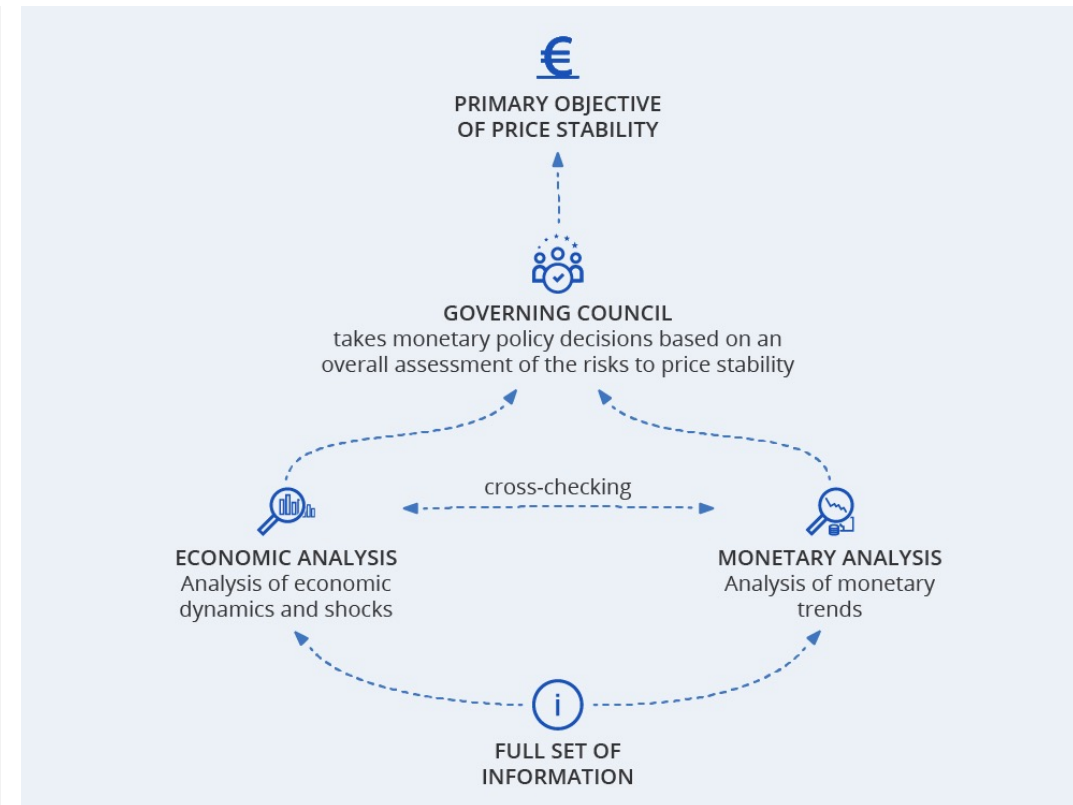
€

PRIMARY OBJECTIVE OF PRICE STABILITY

GOVERNING COUNCIL
takes monetary policy decisions based on an overall assessment of the risks to price stability

cross-checking

ECONOMIC ANALYSIS
Analysis of economic dynamics and shocks

MONETARY ANALYSIS
Analysis of monetary trends

i

FULL SET OF INFORMATION